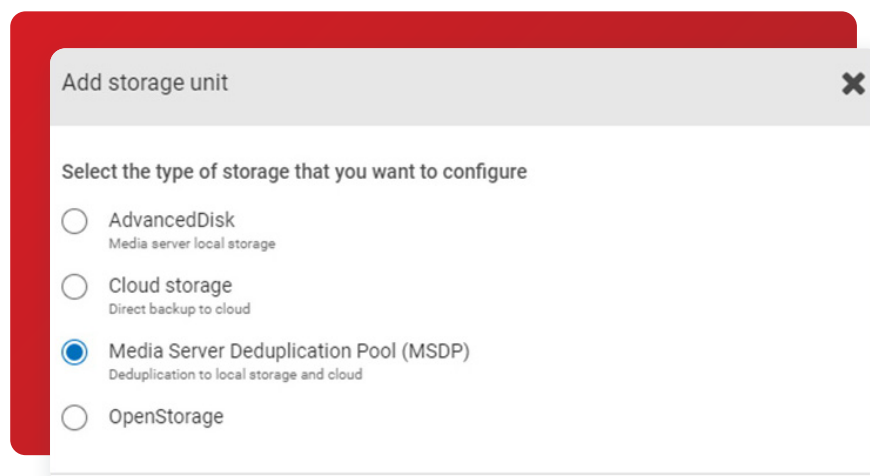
Add storage unit

Select the type of storage that you want to configure

AdvancedDisk
Media server local storage

Cloud storage
Direct backup to cloud

Media Server Deduplication Pool (MSDP)
Deduplication to local storage and cloud

OpenStorage